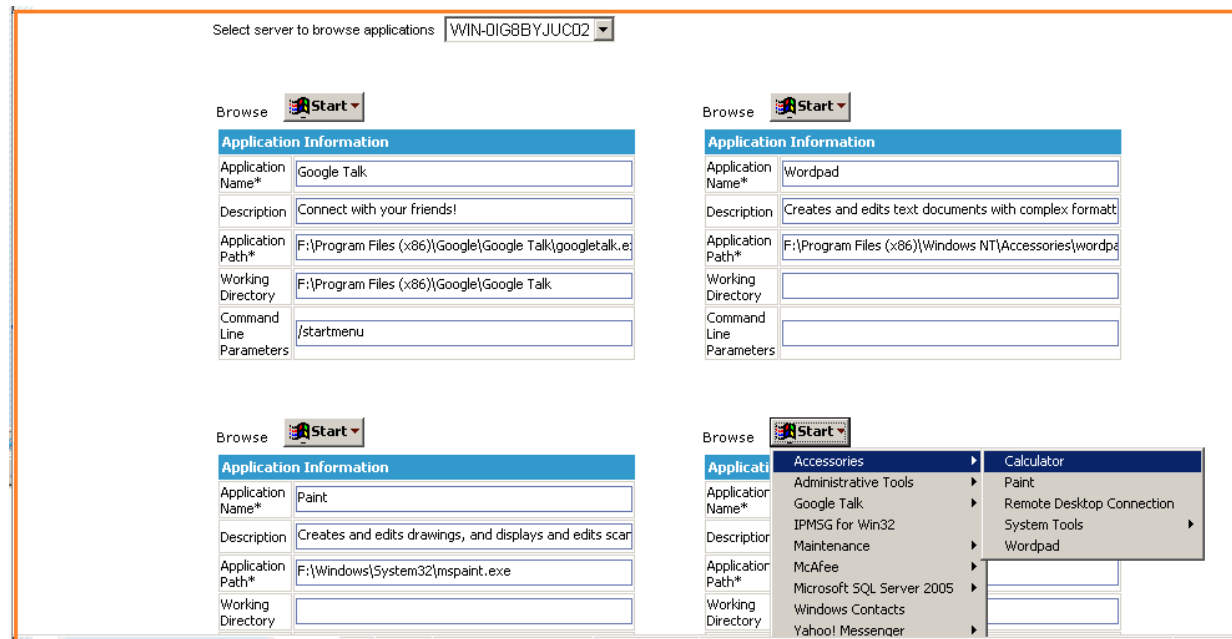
Select server to browse applications WIN-0IG8BYJUC02

Browse Start

| Application Information | |
|---|---|
| Application Name* | Google Talk |
| Description | Connect with your friends! |
| Application Path* | F:\Program Files (x86)\Google\Google Talk\googletalk.e: |
| Working Directory | F:\Program Files (x86)\Google\Google Talk |
| Command Line Parameters | /startmenu |

Browse Start

| Application Information | |
|---|---|
| Application Name* | Wordpad |
| Description | Creates and edits text documents with complex formatt |
| Application Path* | F:\Program Files (x86)\Windows NT\Accessories\wordpa |
| Working Directory | |
| Command Line Parameters | |

Browse Start

| Application Information | |
|---|---|
| Application Name* | Paint |
| Description | Creates and edits drawings, and displays and edits scar |
| Application Path* | F:\Windows\System32\mspaint.exe |
| Working Directory | |

Browse Start

Applicati

Application Name*

Description

Application Path*

Working Directory

Accessories
Administrative Tools
Google Talk
IPMSG for Win32
Maintenance
McAfee
Microsoft SQL Server 2005
Windows Contacts
Yahoo! Messenger

Calculator
Paint
Remote Desktop Connection
System Tools
Wordpad